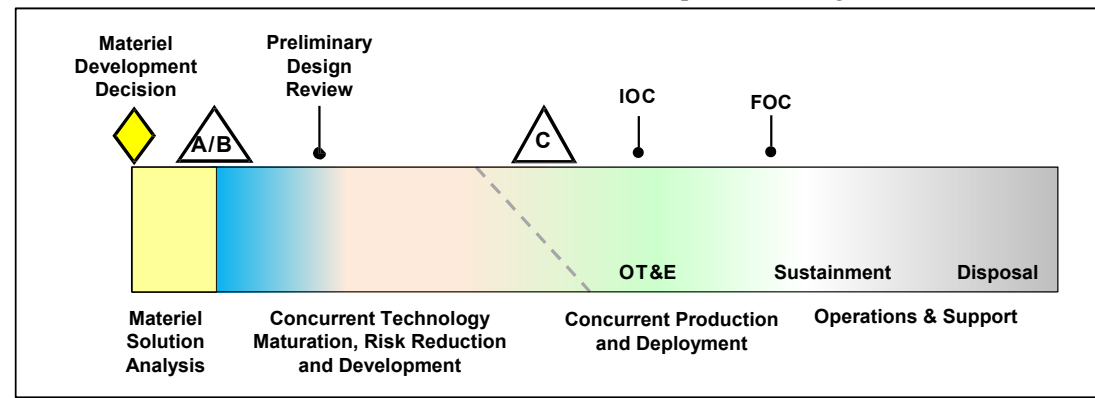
Materiel Development Decision

A/B

Preliminary Design Review

C

IOC

FOC

OT&E

Sustainment

Disposal

Materiel Solution Analysis

Concurrent Technology Maturation, Risk Reduction and Development

Concurrent Production and Deployment

Operations & Support